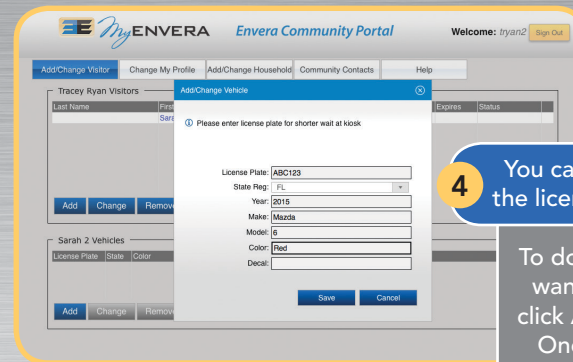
MyENVERA Envera Community Portal

Welcome: tryan2 Sign Out

Add/Change Visitor | Change My Profile | Add/Change Household | Community Contacts | Help

Tracey Ryan Visitors

Last Name | First | Expires | Status

Sara

Add Change Remove

Sarah 2 Vehicles

License Plate | State | Color

Add Change Remove

Add/Change Vehicle

ⓘ Please enter license plate for shorter wait at kiosk

License Plate: ABC123
State Reg: FL
Year: 2015
Make: Mazda
Model: 6
Color: Red
Decal:

Save Cancel

4 You ca the lice

To do wan click One